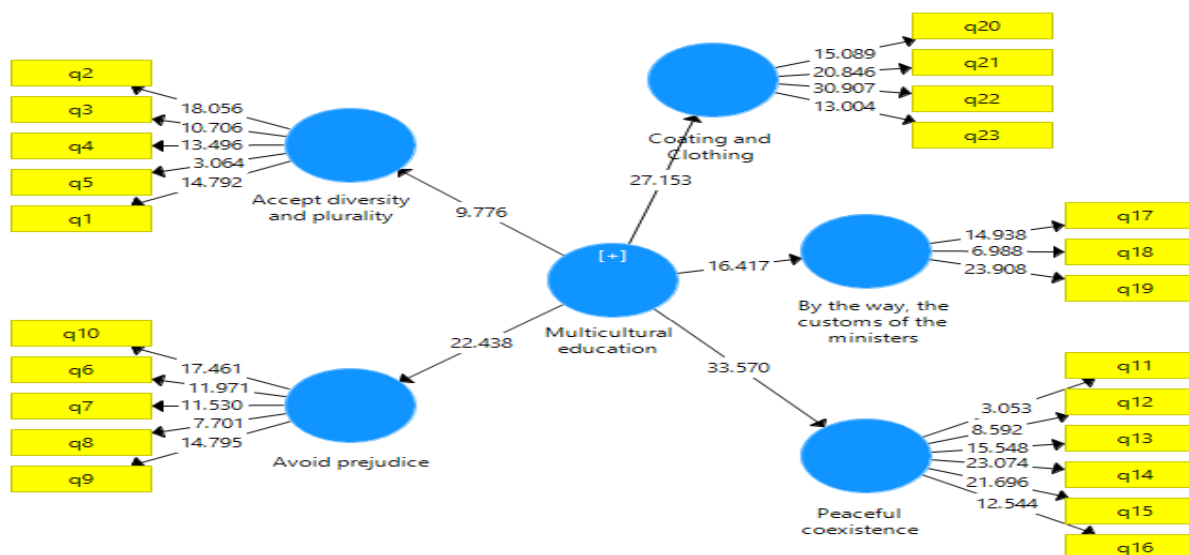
q20
q21
q22
q23
15.089
20.846
30.907
13.004
Coating and Clothing
q2
q3
q4
q5
q1
18.056
10.706
13.496
3.064
14.792
Accept diversity and plurality
9.776
27.153
[+]
Multicultural education
16.417
q17
q18
q19
14.938
6.988
23.908
By the way, the customs of the ministers
22.438
q10
q6
q7
q8
q9
17.461
11.971
11.530
7.701
14.795
Avoid prejudice
33.570
q11
q12
q13
q14
q15
q16
3.053
8.592
15.548
23.074
21.696
12.544
Peaceful coexistence